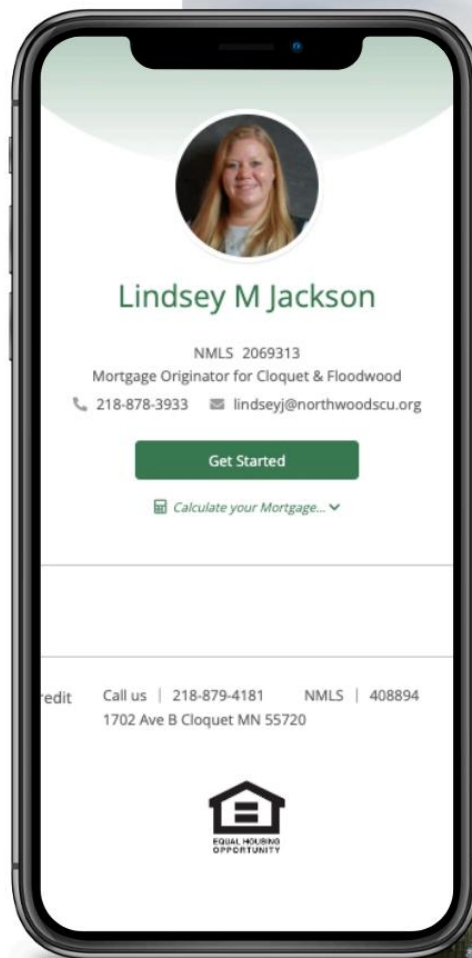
Lindsey M Jackson

NMLS 2069313
Mortgage Originator for Cloquet & Floodwood
218-878-3933 lindseyj@northwoodscu.org

Get Started

Calculate your Mortgage...

redit Call us | 218-879-4181 NMLS | 408894
1702 Ave B Cloquet MN 55720

EQUAL HOUSING OPPORTUNITY